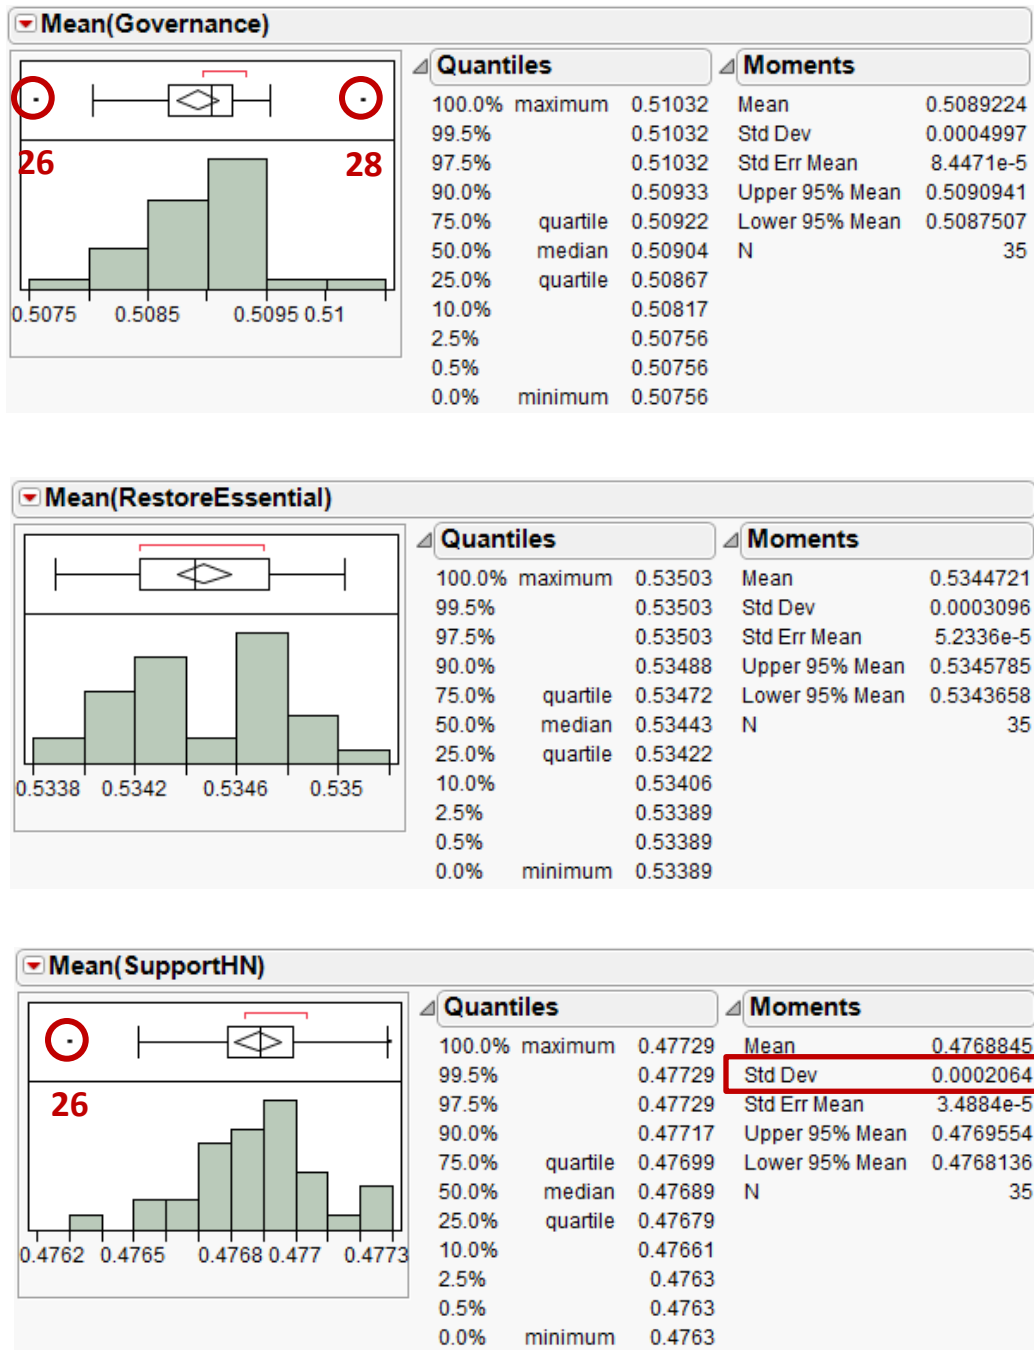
Mean(Governance)

26 28

0.5075 0.5085 0.5095 0.51

Quantiles

| | | |
|---|---|---|
| 100.0% | maximum | 0.51032 |
| 99.5% | | 0.51032 |
| 97.5% | | 0.51032 |
| 90.0% | | 0.50933 |
| 75.0% | quartile | 0.50922 |
| 50.0% | median | 0.50904 |
| 25.0% | quartile | 0.50867 |
| 10.0% | | 0.50817 |
| 2.5% | | 0.50756 |
| 0.5% | | 0.50756 |
| 0.0% | minimum | 0.50756 |

Moments

| | |
|---|---|
| Mean | 0.5089224 |
| Std Dev | 0.0004997 |
| Std Err Mean | 8.4471e-5 |
| Upper 95% Mean | 0.5090941 |
| Lower 95% Mean | 0.5087507 |
| N | 35 |

Mean(RestoreEssential)

0.5338 0.5342 0.5346 0.535

Quantiles

| | | |
|---|---|---|
| 100.0% | maximum | 0.53503 |
| 99.5% | | 0.53503 |
| 97.5% | | 0.53503 |
| 90.0% | | 0.53488 |
| 75.0% | quartile | 0.53472 |
| 50.0% | median | 0.53443 |
| 25.0% | quartile | 0.53422 |
| 10.0% | | 0.53406 |
| 2.5% | | 0.53389 |
| 0.5% | | 0.53389 |
| 0.0% | minimum | 0.53389 |

Moments

| | |
|---|---|
| Mean | 0.5344721 |
| Std Dev | 0.0003096 |
| Std Err Mean | 5.2336e-5 |
| Upper 95% Mean | 0.5345785 |
| Lower 95% Mean | 0.5343658 |
| N | 35 |

Mean(SupportHN)

26

0.4762 0.4765 0.4768 0.477 0.4773

Quantiles

| | | |
|---|---|---|
| 100.0% | maximum | 0.47729 |
| 99.5% | | 0.47729 |
| 97.5% | | 0.47729 |
| 90.0% | | 0.47717 |
| 75.0% | quartile | 0.47699 |
| 50.0% | median | 0.47689 |
| 25.0% | quartile | 0.47679 |
| 10.0% | | 0.47661 |
| 2.5% | | 0.4763 |
| 0.5% | | 0.4763 |
| 0.0% | minimum | 0.4763 |

Moments

| | |
|---|---|
| Mean | 0.4768845 |
| Std Dev | 0.0002064 |
| Std Err Mean | 3.4884e-5 |
| Upper 95% Mean | 0.4769554 |
| Lower 95% Mean | 0.4768136 |
| N | 35 |